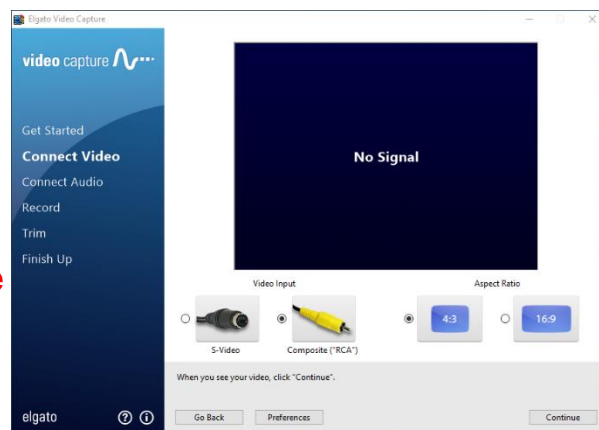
Elgato Video Capture

video capture

Get Started
Connect Video
Connect Audio
Record
Trim
Finish Up

No Signal

Video Input

S-Video

Composite ("RCA")

Aspect Ratio

4:3

16:9

When you see your video, click "Continue".

elgato

Go Back

Preferences

Continue